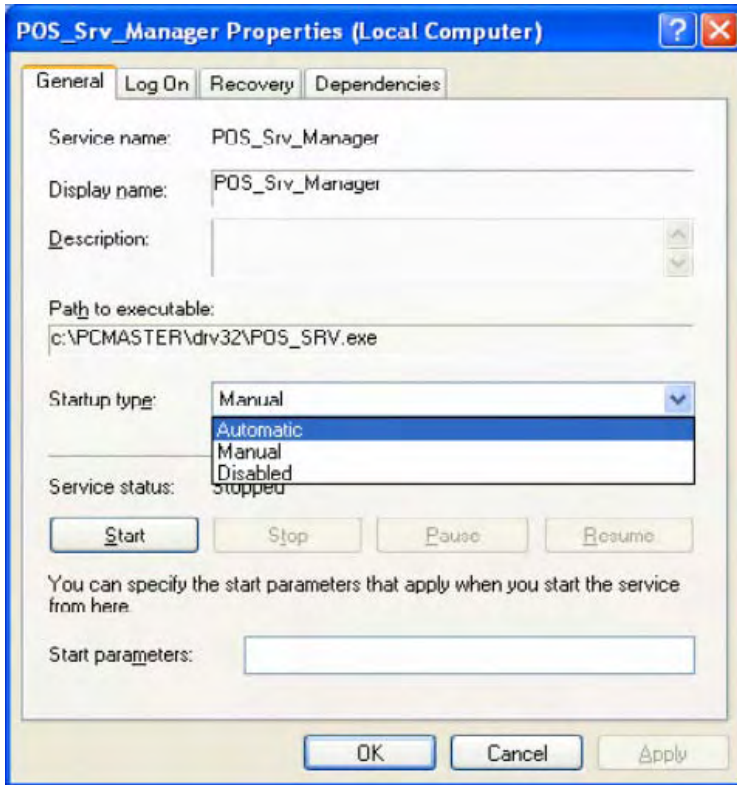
POS_Srv_Manager Properties (Local Computer)

General | Log On | Recovery | Dependencies

Service name: POS_Srv_Manager

Display name: POS_Srv_Manager

Description:

Path to executable:
c:\PCMASTER\drv32\POS_SRV.exe

Startup type: Manual

Automatic
Manual
Disabled

Service status: Stopped

Start | Stop | Pause | Resume

You can specify the start parameters that apply when you start the service from here.

Start parameters:

OK | Cancel | Apply